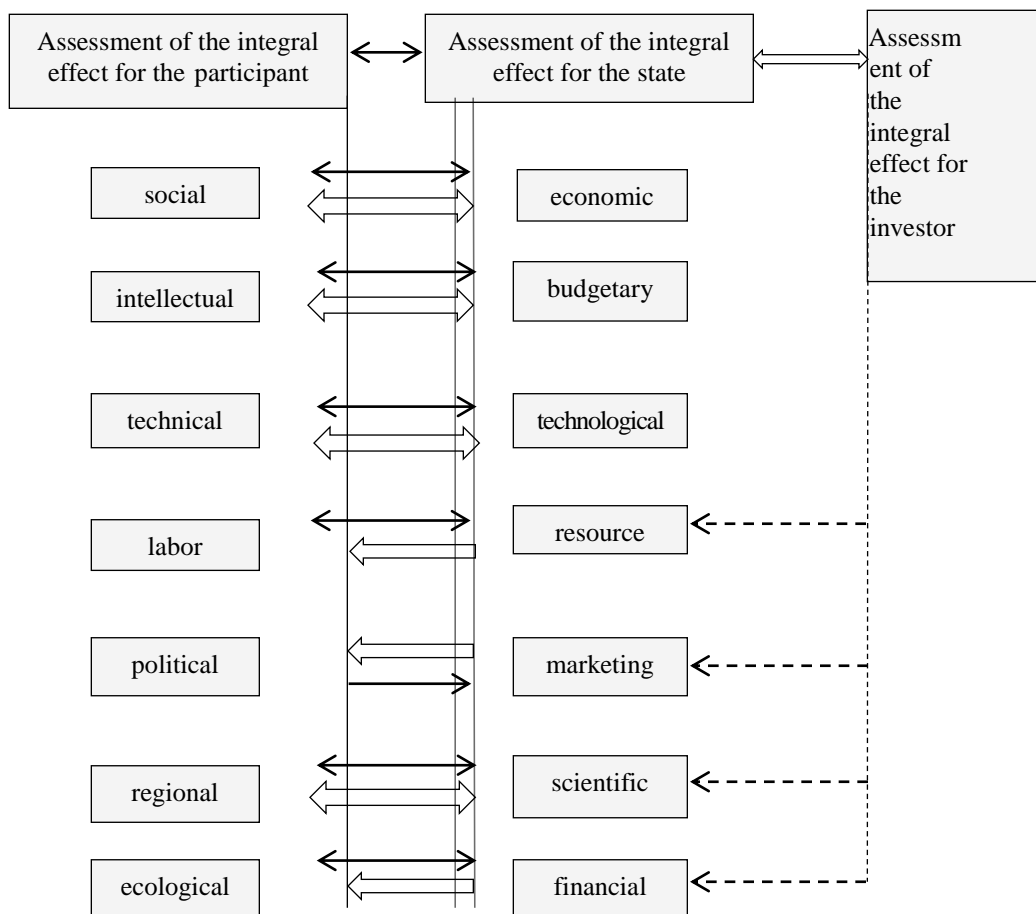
Assessment of the integral effect for the participant

Assessment of the integral effect for the state

Assessment of the integral effect for the investor

social

economic

intellectual

budgetary

technical

technological

labor

resource

political

marketing

regional

scientific

ecological

financial